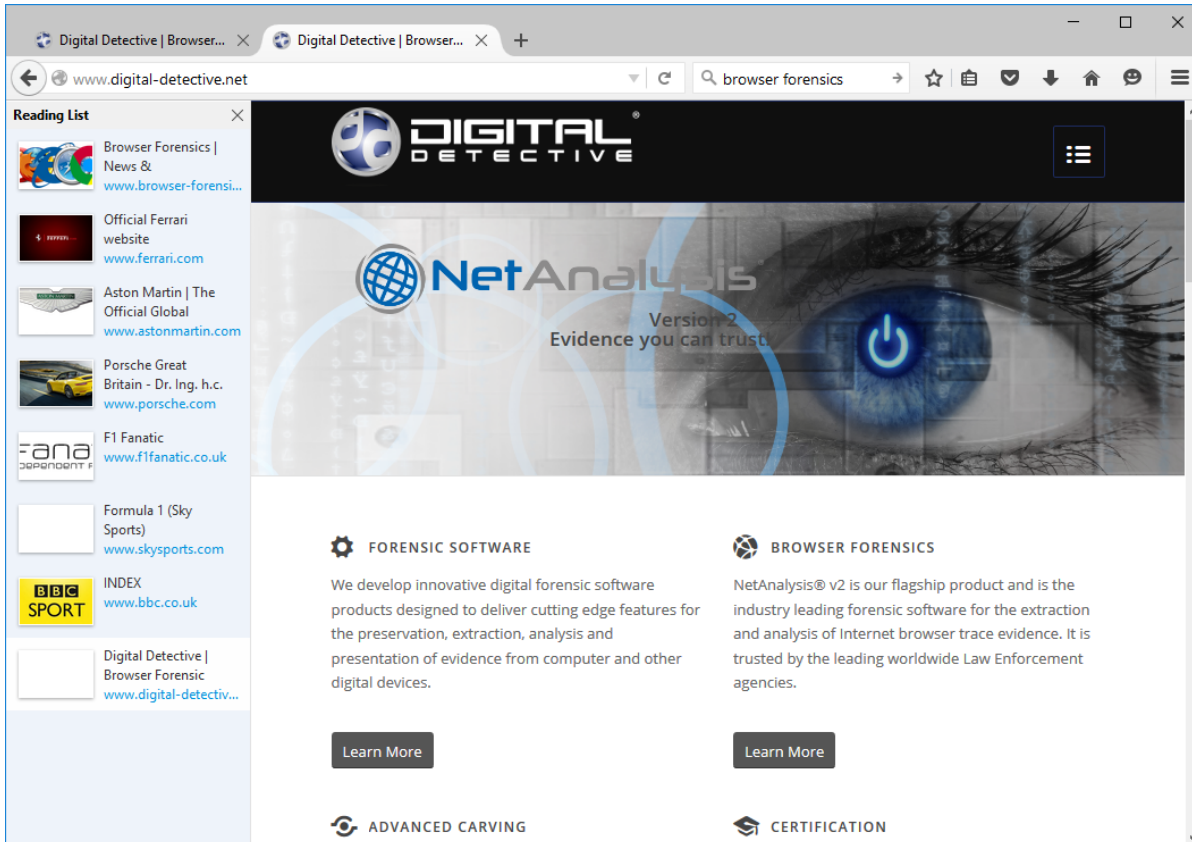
Digital Detective | Browser... ×
Digital Detective | Browser... ×
+

www.digital-detective.net
browser forensics

Reading List ×

Browser Forensics | News &
www.browser-forensi...

Official Ferrari website
www.ferrari.com

Aston Martin | The Official Global
www.astonmartin.com

Porsche Great Britain - Dr. Ing. h.c.
www.porsche.com

F1 Fanatic
www.f1fanatic.co.uk

Formula 1 (Sky Sports)
www.skysports.com

INDEX
www.bbc.co.uk

Digital Detective | Browser Forensic
www.digital-detectiv...

DIGITAL®
DETECTIVE

NetAnalysis®
Version 2
Evidence you can trust

FORENSIC SOFTWARE

We develop innovative digital forensic software products designed to deliver cutting edge features for the preservation, extraction, analysis and presentation of evidence from computer and other digital devices.

Learn More

BROWSER FORENSICS

NetAnalysis® v2 is our flagship product and is the industry leading forensic software for the extraction and analysis of Internet browser trace evidence. It is trusted by the leading worldwide Law Enforcement agencies.

Learn More

ADVANCED CARVING

CERTIFICATION